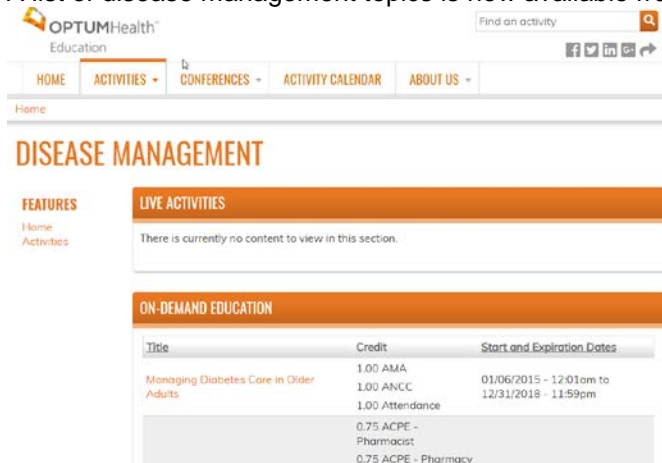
A list of disease management topics is now available in

OPTUMHealth™ Education

Find an activity

HOME ACTIVITIES CONFERENCES ACTIVITY CALENDAR ABOUT US

Home

DISEASE MANAGEMENT

FEATURES

Home Activities

LIVE ACTIVITIES

There is currently no content to view in this section.

ON-DEMAND EDUCATION

| Title | Credit | Start and Expiration Dates |
|---|---|---|
| Managing Diabetes Care in Older Adults | 1.00 AMA<br>1.00 ANCC<br>1.00 Attendance | 01/06/2015 - 12:01am to 12/31/2018 - 11:59pm |
| | 0.75 ACPE - Pharmacist<br>0.75 ACPE - Pharmacy | |